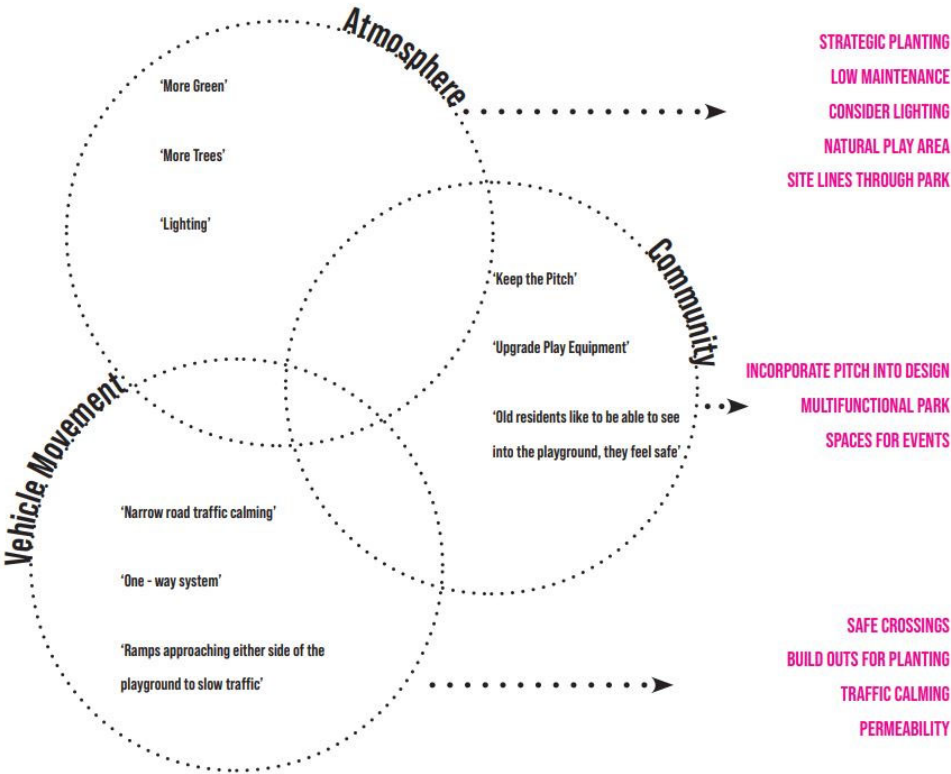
Atmosphere

'More Green'

'More Trees'

'Lighting'

STRATEGIC PLANTING
LOW MAINTENANCE
CONSIDER LIGHTING
NATURAL PLAY AREA
SITE LINES THROUGH PARK

Community

'Keep the Pitch'

'Upgrade Play Equipment'

'Old residents like to be able to see into the playground, they feel safe'

INCORPORATE PITCH INTO DESIGN
MULTIFUNCTIONAL PARK
SPACES FOR EVENTS

Vehicle Movement

'Narrow road traffic calming'

'One - way system'

'Ramps approaching either side of the playground to slow traffic'

SAFE CROSSINGS
BUILD OUTS FOR PLANTING
TRAFFIC CALMING
PERMEABILITY